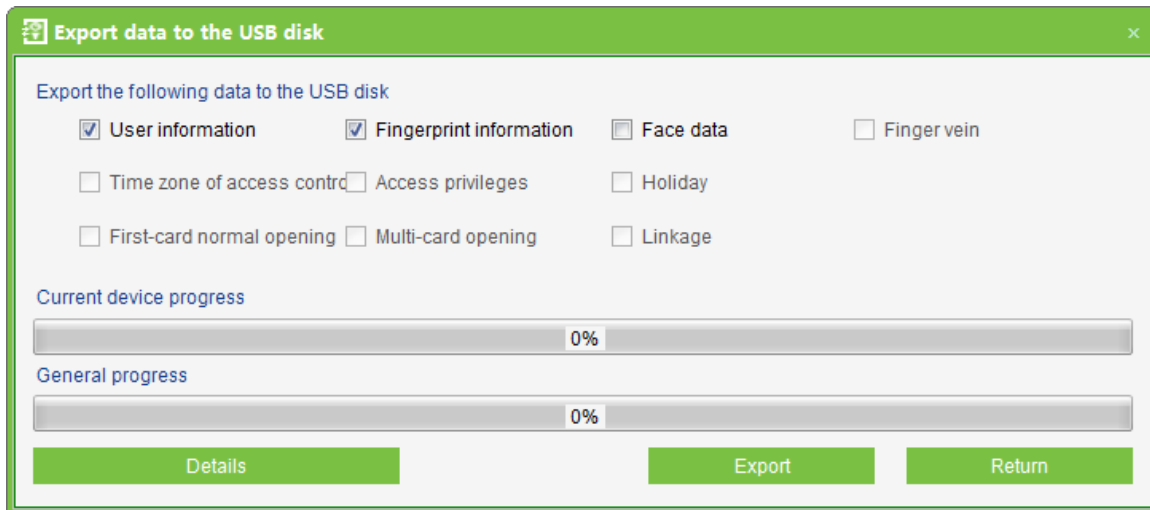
Export data to the USB disk

×

Export the following data to the USB disk

User information
Fingerprint information
Face data
Finger vein

Time zone of access contro
Access privileges
Holiday

First-card normal opening
Multi-card opening
Linkage

Current device progress

0%

General progress

0%

Details
Export
Return